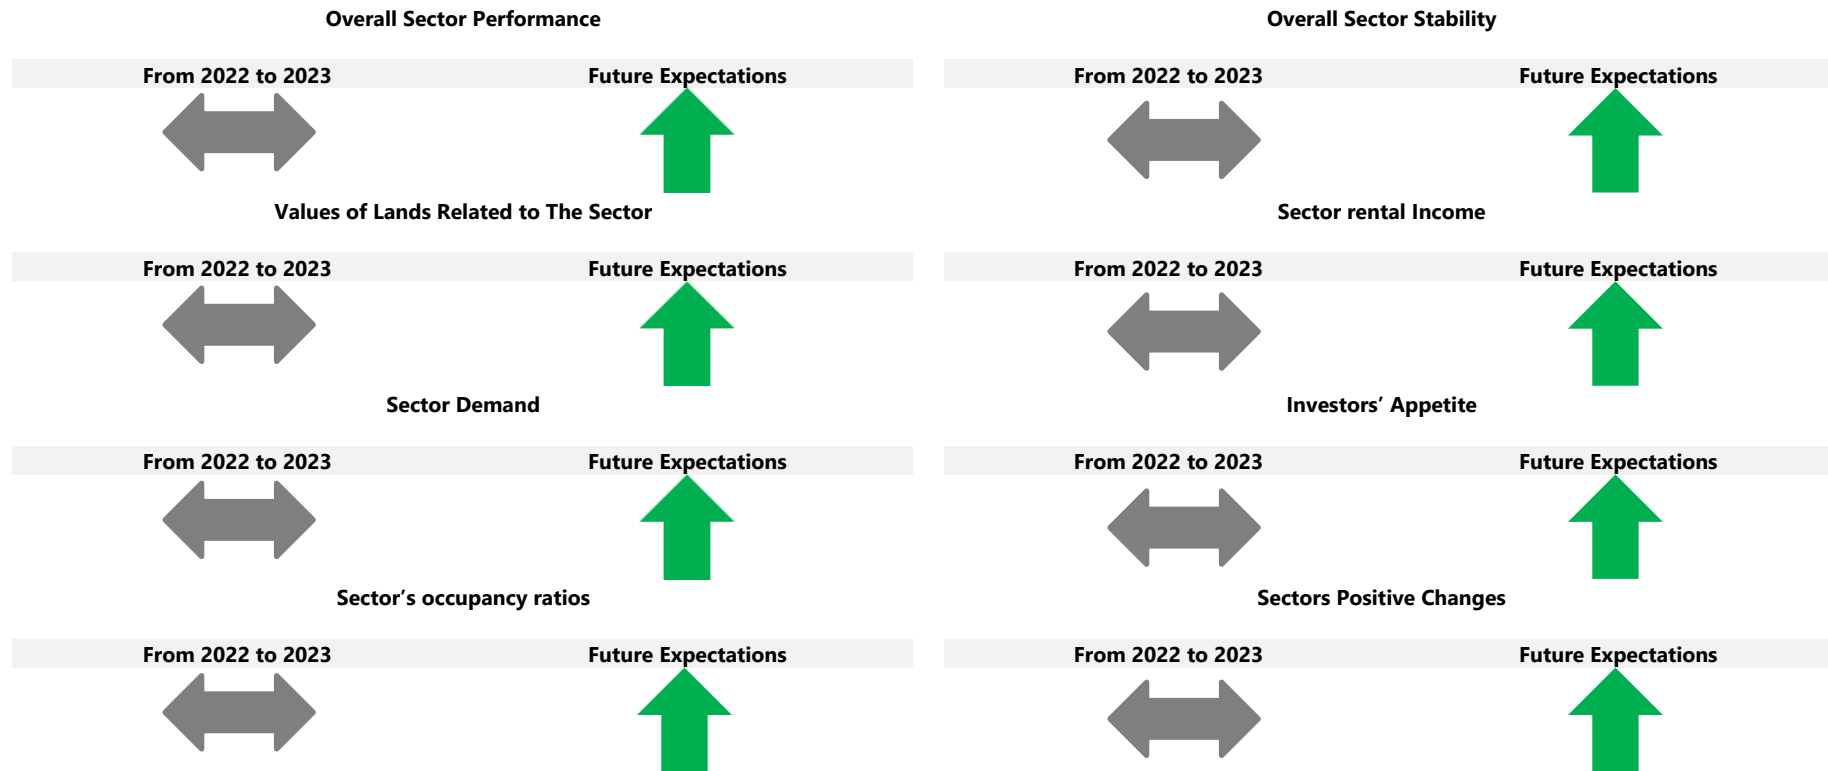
Overall Sector Performance

From 2022 to 2023 | Future Expectations

Values of Lands Related to The Sector

From 2022 to 2023 | Future Expectations

Sector Demand

From 2022 to 2023 | Future Expectations

Sector’s occupancy ratios

From 2022 to 2023 | Future Expectations

Overall Sector Stability

From 2022 to 2023 | Future Expectations

Sector rental Income

From 2022 to 2023 | Future Expectations

Investors’ Appetite

From 2022 to 2023 | Future Expectations

Sectors Positive Changes

From 2022 to 2023 | Future Expectations